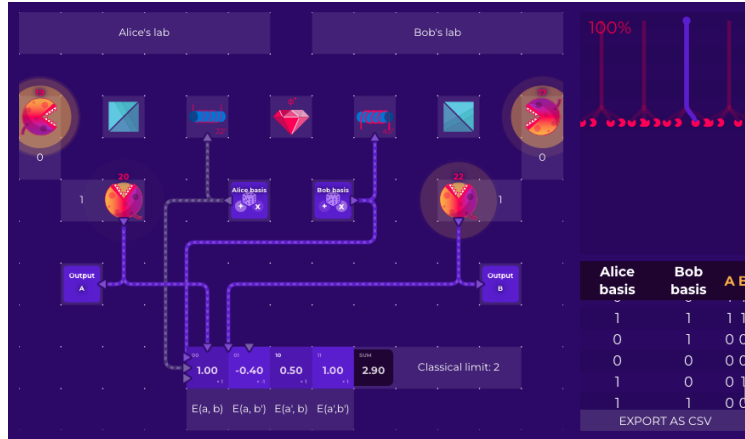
Alice's lab

Bob's lab

100%

0

0

20

22

1

1

Alice basis

Bob basis

Output A

Output B

1.00

-0.40

0.50

1.00

SUM

2.90

Classical limit: 2

E(a, b)

E(a, b')

E(a', b)

E(a',b')

| Alice basis | Bob basis | A B |
|---|---|---|
| 1 | 1 | 1 1 |
| 0 | 1 | 0 0 |
| 0 | 0 | 0 0 |
| 1 | 0 | 0 1 |
| 1 | 1 | 0 0 |

EXPORT AS CSV